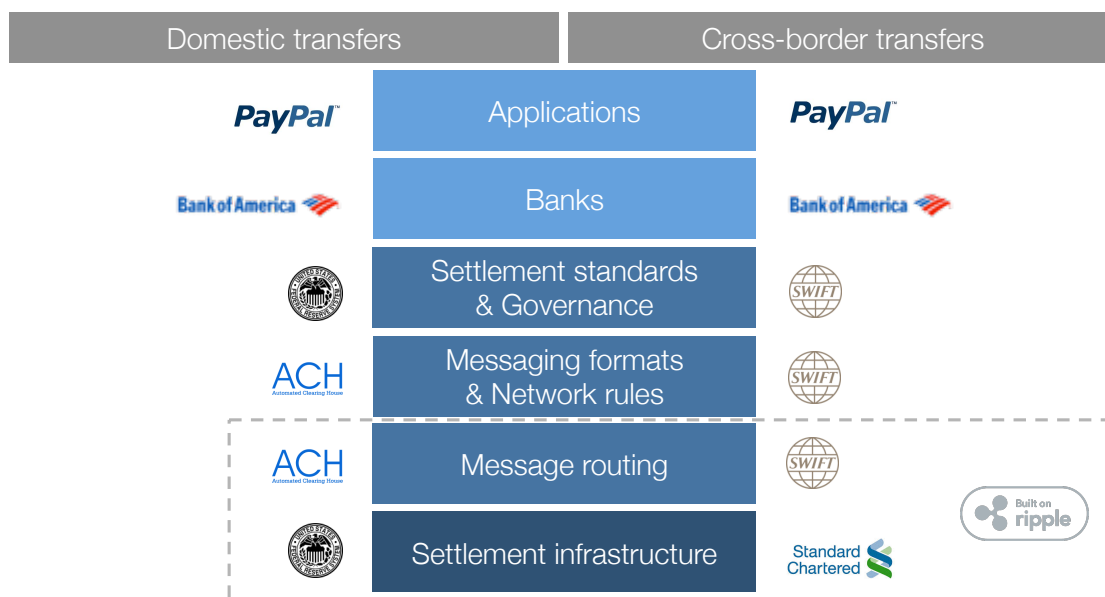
Domestic transfers

Cross-border transfers

PayPal

Applications

PayPal

Bank of America

Banks

Bank of America

Settlement standards & Governance

SWIFT

ACH
Automated Clearing House

Messaging formats & Network rules

SWIFT

ACH
Automated Clearing House

Message routing

SWIFT

Built on ripple

Settlement infrastructure

Standard Chartered